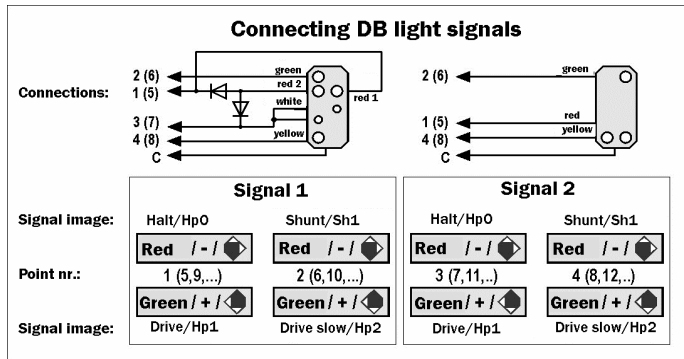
Connecting DB light signals

Connections:

2 (6)
1 (5)
3 (7)
4 (8)
C

green
red 2
white
yellow
red 1

2 (6)
1 (5)
4 (8)
C

green
red
yellow

Signal 1

Signal 2

Signal image:

Halt/Hp0

Shunt/Sh1

Halt/Hp0

Shunt/Sh1

Red / - /

Red / - /

Red / - /

Red / - /

Point nr.:

1 (5,9,...)

2 (6,10,...)

3 (7,11,..)

4 (8,12,..)

Green / + /

Green / + /

Green / + /

Green / + /

Signal image:

Drive/Hp1

Drive slow/Hp2

Drive/Hp1

Drive slow/Hp2